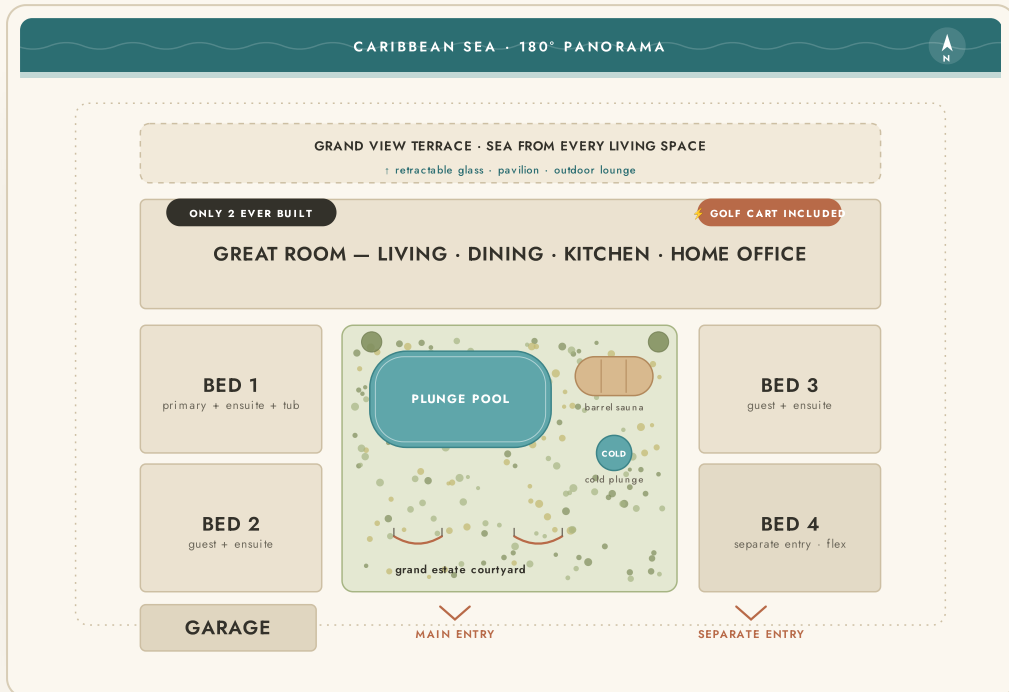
CARIBBEAN SEA · 180° PANORAMA

N

GRAND VIEW TERRACE · SEA FROM EVERY LIVING SPACE

↑ retractable glass · pavilion · outdoor lounge

ONLY 2 EVER BUILT

⚡ GOLF CART INCLUDED

GREAT ROOM — LIVING · DINING · KITCHEN · HOME OFFICE

BED 1
primary + ensuite + tub

PLUNGE POOL

barrel sauna

COLD

cold plunge

grand estate courtyard

BED 3
guest + ensuite

BED 2
guest + ensuite

BED 4
separate entry · flex

GARAGE

MAIN ENTRY

SEPARATE ENTRY